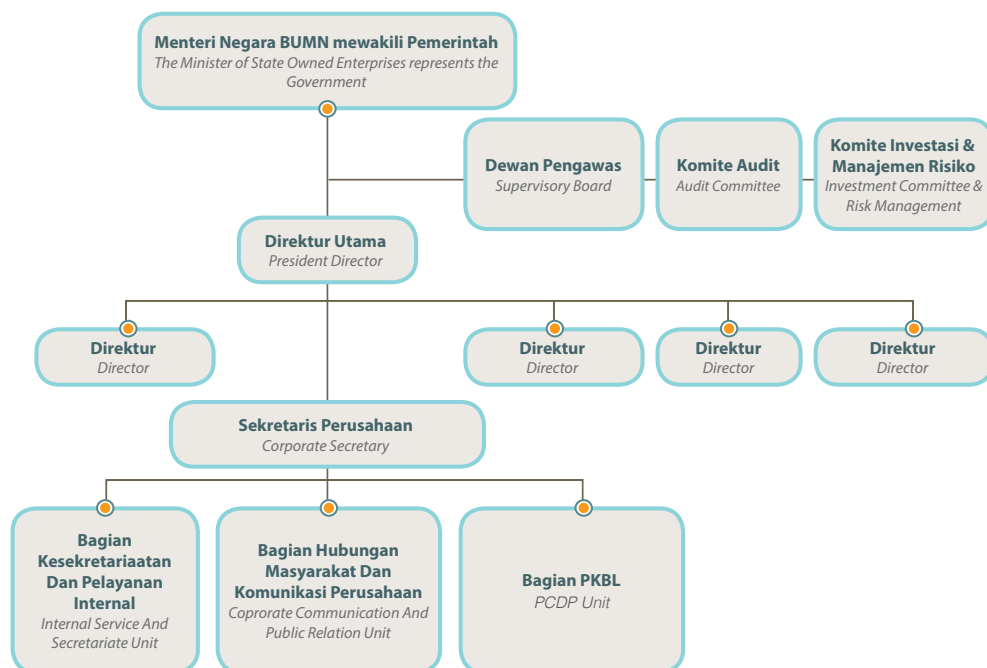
Menteri Negara BUMN mewakili Pemerintah
The Minister of State Owned Enterprises represents the Government

Dewan Pengawas
Supervisory Board

Komite Audit
Audit Committee

Komite Investasi & Manajemen Risiko
Investment Committee & Risk Management

Direktur Utama
President Director

Direktur
Director

Direktur
Director

Direktur
Director

Direktur
Director

Sekretaris Perusahaan
Corporate Secretary

Bagian Kesekretariaatan Dan Pelayanan Internal
Internal Service And Secretariate Unit

Bagian Hubungan Masyarakat Dan Komunikasi Perusahaan
Coprorate Communication And Public Relation Unit

Bagian PKBL
PCDP Unit